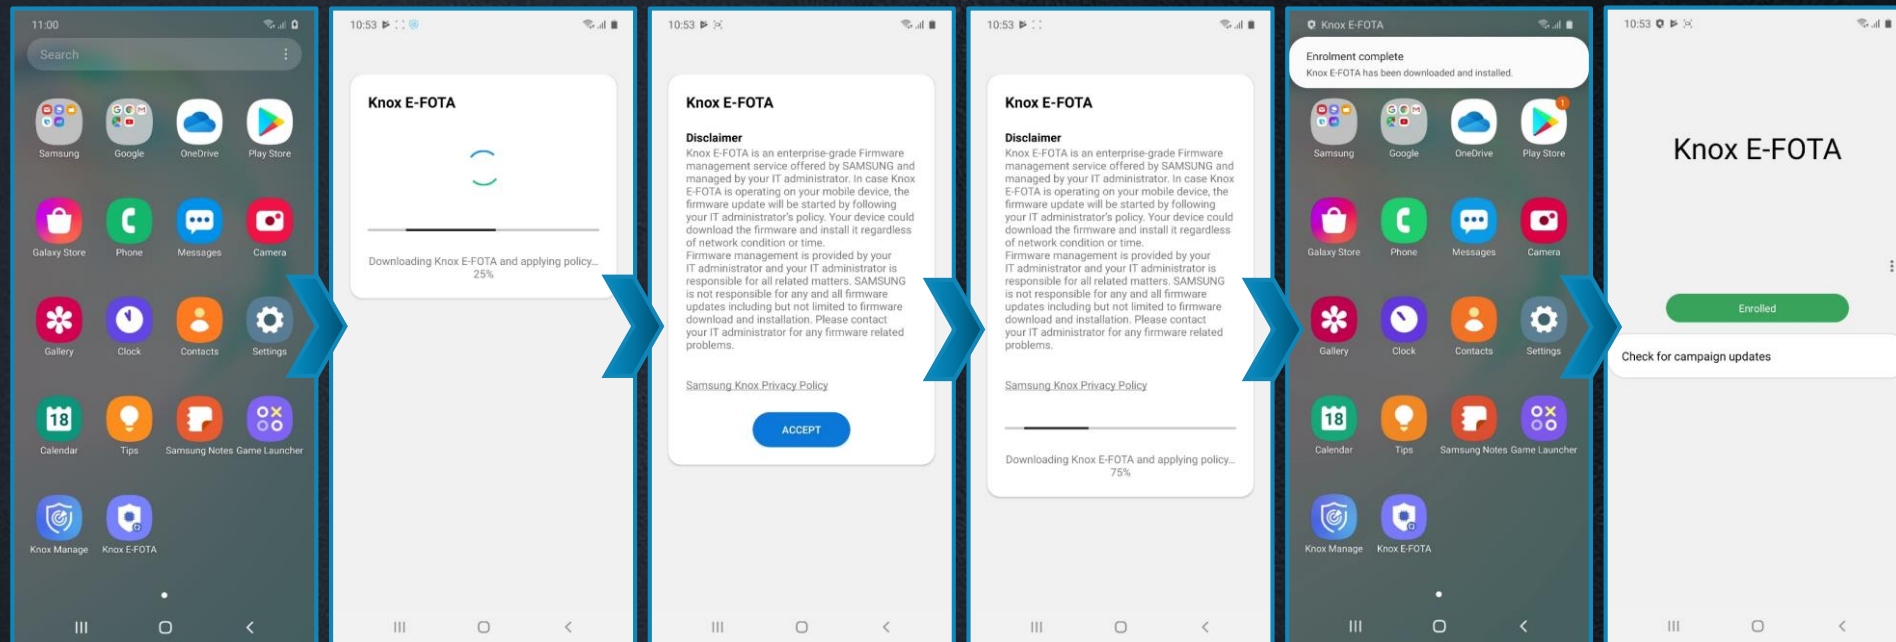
11:00

Search

Samsung Google OneDrive Play Store

Galaxy Store Phone Messages Camera

Gallery Clock Contacts Settings

18
Calendar Tips Samsung Notes Game Launcher

Knox Manage Knox E-FOTA

10:53

Knox E-FOTA

Downloading Knox E-FOTA and applying policy...
25%

10:53

Knox E-FOTA

Disclaimer
Knox E-FOTA is an enterprise-grade Firmware management service offered by SAMSUNG and managed by your IT administrator. In case Knox E-FOTA is operating on your mobile device, the firmware update will be started by following your IT administrator's policy. Your device could download the firmware and install it regardless of network condition or time.
Firmware management is provided by your IT administrator and your IT administrator is responsible for all related matters. SAMSUNG is not responsible for any and all firmware updates including but not limited to firmware download and installation. Please contact your IT administrator for any firmware related problems.

Samsung Knox Privacy Policy

ACCEPT

10:53

Knox E-FOTA

Disclaimer
Knox E-FOTA is an enterprise-grade Firmware management service offered by SAMSUNG and managed by your IT administrator. In case Knox E-FOTA is operating on your mobile device, the firmware update will be started by following your IT administrator's policy. Your device could download the firmware and install it regardless of network condition or time.
Firmware management is provided by your IT administrator and your IT administrator is responsible for all related matters. SAMSUNG is not responsible for any and all firmware updates including but not limited to firmware download and installation. Please contact your IT administrator for any firmware related problems.

Samsung Knox Privacy Policy

Downloading Knox E-FOTA and applying policy...
75%

Knox E-FOTA

Enrolment complete
Knox E-FOTA has been downloaded and installed.

Samsung Google OneDrive Play Store

Galaxy Store Phone Messages Camera

Gallery Clock Contacts Settings

18
Calendar Tips Samsung Notes Game Launcher

Knox Manage Knox E-FOTA

10:53

Knox E-FOTA

Enrolled

Check for campaign updates